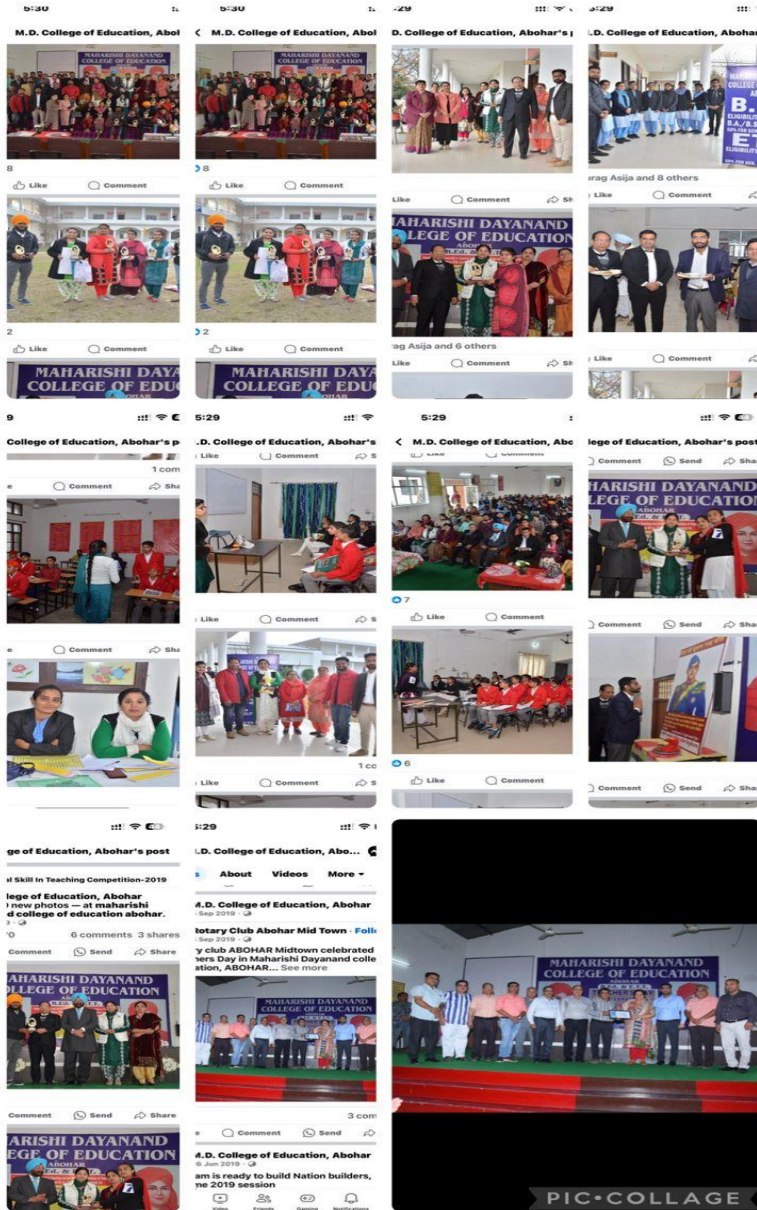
5:30

M.D. College of Education, Abohar

MAHARISHI DAYANAND COLLEGE OF EDUCATION

8

Like Comment

2

Like Comment

MAHARISHI DAYA COLLEGE OF EDU

5:30

M.D. College of Education, Abohar

MAHARISHI DAYANAND COLLEGE OF EDUCATION

8

Like Comment

2

Like Comment

MAHARISHI DAYA COLLEGE OF EDU

:29

D. College of Education, Abohar's p

Like Comment Sh

MAHARISHI DAYANAND COLLEGE OF EDUCATION ABOHAR

rag Asija and 6 others

Like Comment Sh

5:29

.D. College of Education, Abohar

B. ELIGIBILITY B.A./B.Sc. E. ELIGIBILITY

rag Asija and 8 others

Like Comment

Like Comment

9

College of Education, Abohar's p

1 com

Comment Sha

Comment Sha

5:29

.D. College of Education, Abohar's

Like Comment S

Like Comment S

1 co

Like Comment S

5:29

M.D. College of Education, Abo

7

Like Comment

6

Like Comment

lege of Education, Abohar's post

Comment Send Sha

MAHARISHI DAYANAND COLLEGE OF EDUCATION ABOHAR

Comment Send Sha

Comment Send Sha

ge of Education, Abohar's post

l Skill In Teaching Competition-2019

llege of Education, Abohar
new photos — at maharishi
d college of education abohar.

0 6 comments 3 shares

Comment Send Share

MAHARISHI DAYANAND COLLEGE OF EDUCATION

Comment Send Share

MAHARISHI DAYANAND COLLEGE OF EDUCATION ABOHAR

5:29

.D. College of Education, Abo...

s About Videos More

M.D. College of Education, Abohar
Sep 2019

Rotary Club Abohar Mid Town · Follo
Sep 2019

y club ABOHAR Midtown celebrated hers Day in Maharishi Dayanand colle ation, ABOHAR... See more

MAHARISHI DAYANAND COLLEGE OF EDUCATION

3 com

Comment Send

M.D. College of Education, Abohar
6 Jun 2019

am is ready to build Nation builders, 2019 session

MAHARISHI DAYANAND COLLEGE OF EDUCATION ABOHAR

PIC•COLLAGE